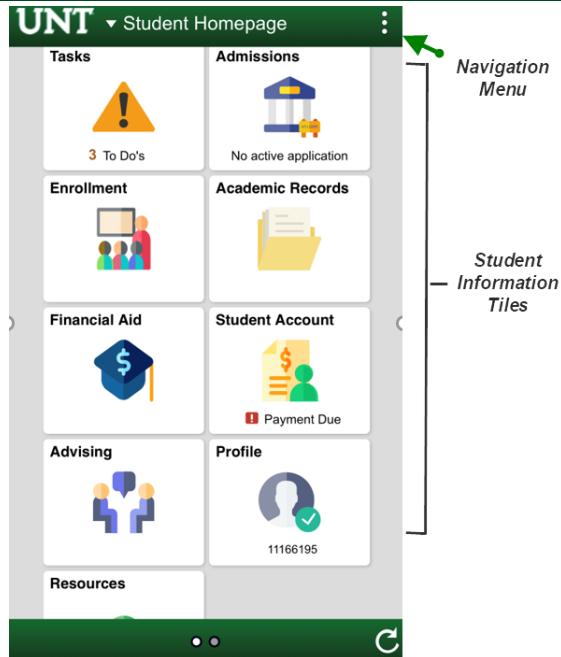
UNT ▾ Student Homepage

Navigation Menu

Tasks

3 To Do's

Admissions

No active application

Enrollment

Academic Records

Financial Aid

Student Account

Payment Due

Advising

Profile

11166195

Resources

Student Information Tiles